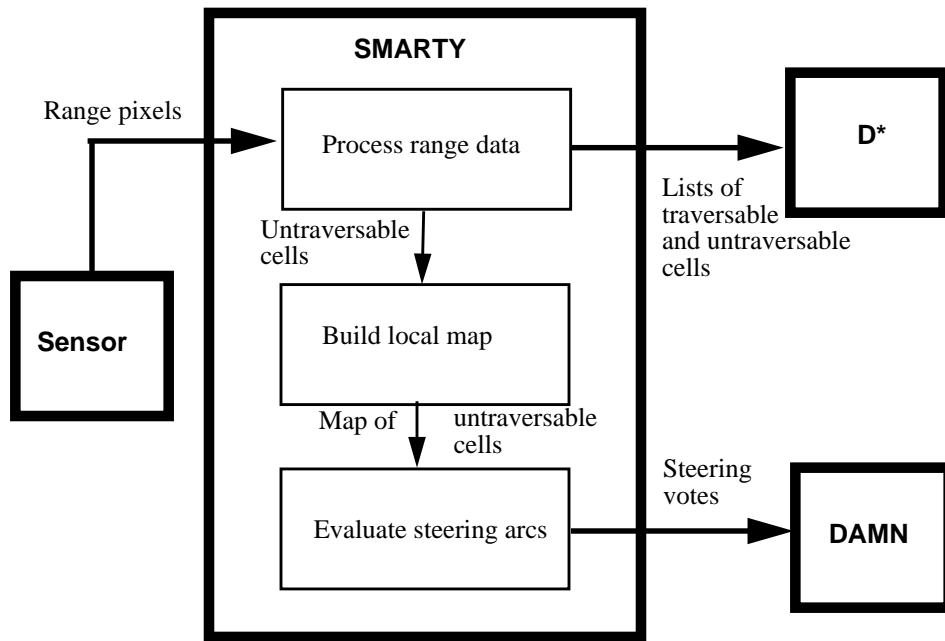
SMARTY

Range pixels

Process range data

D*

Lists of traversable and untraversable cells

Untraversable cells

Build local map

Sensor

Map of untraversable cells

Steering votes

Evaluate steering arcs

DAMN